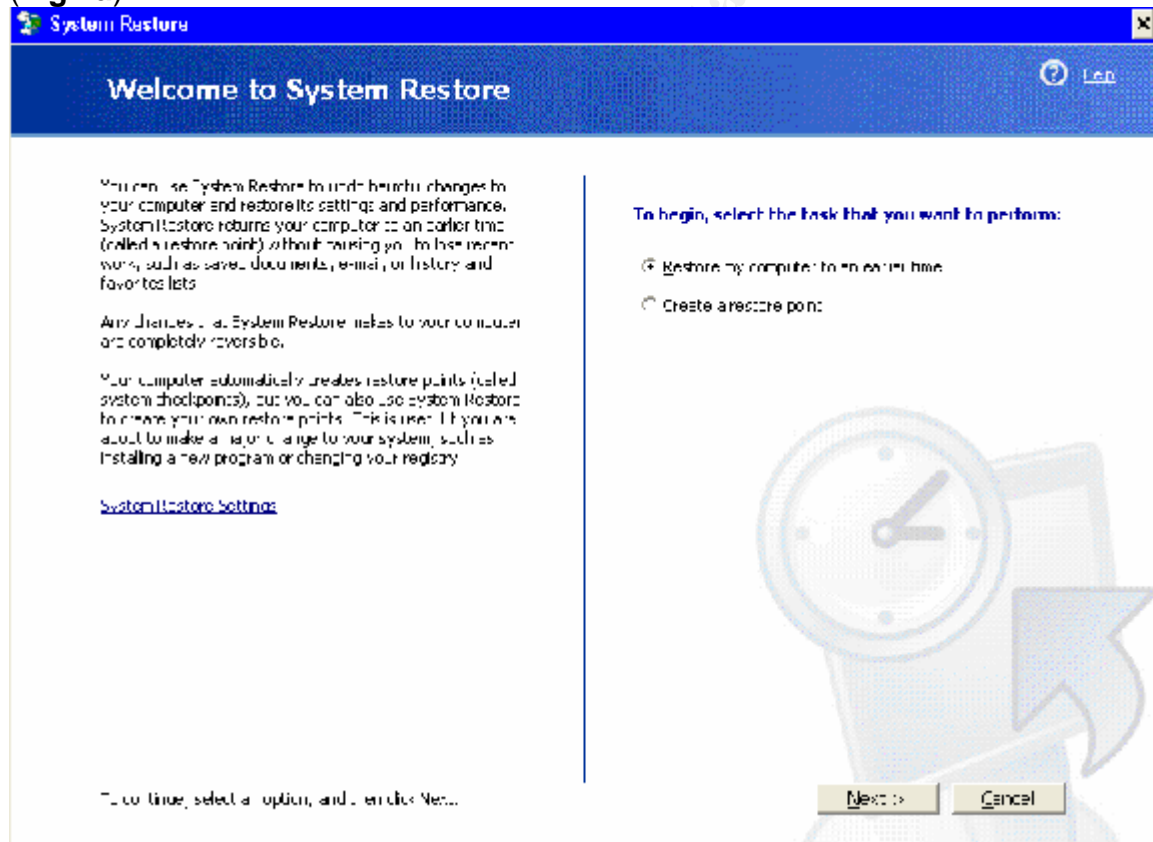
System Restore

Welcome to System Restore

Help

You can use System Restore to undo harmful changes to your computer and restore its settings and performance. System Restore returns your computer to an earlier time (called a restore point) without causing you to lose recent work, such as saved documents, e-mail, or history and favorites lists.

Any changes that System Restore makes to your computer are completely reversible.

Your computer automatically creates restore points (called system checkpoints), but you can also use System Restore to create your own restore points. This is useful if you are about to make a major change to your system, such as installing a new program or changing your registry.

System Restore Settings

To begin, select the task that you want to perform:

Restore my computer to an earlier time

Create a restore point

To continue, select an option, and then click Next.

Next >

Cancel